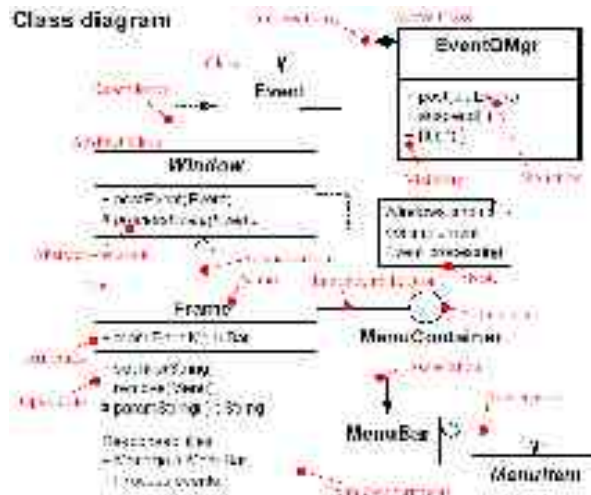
Class diagram

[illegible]

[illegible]

EventQMgr

+post(e:Event)
+dispatch()
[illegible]

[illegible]

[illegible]

Event

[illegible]

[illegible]

Window

+ postEvent(Event)
# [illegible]

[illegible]

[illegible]

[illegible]

Frame

+ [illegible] MenuBar

+ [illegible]
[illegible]
# paramString() : String

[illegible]
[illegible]
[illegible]

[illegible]

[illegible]

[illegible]

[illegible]

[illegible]

MenuContainer

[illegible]

MenuBar

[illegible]

MenuItem

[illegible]